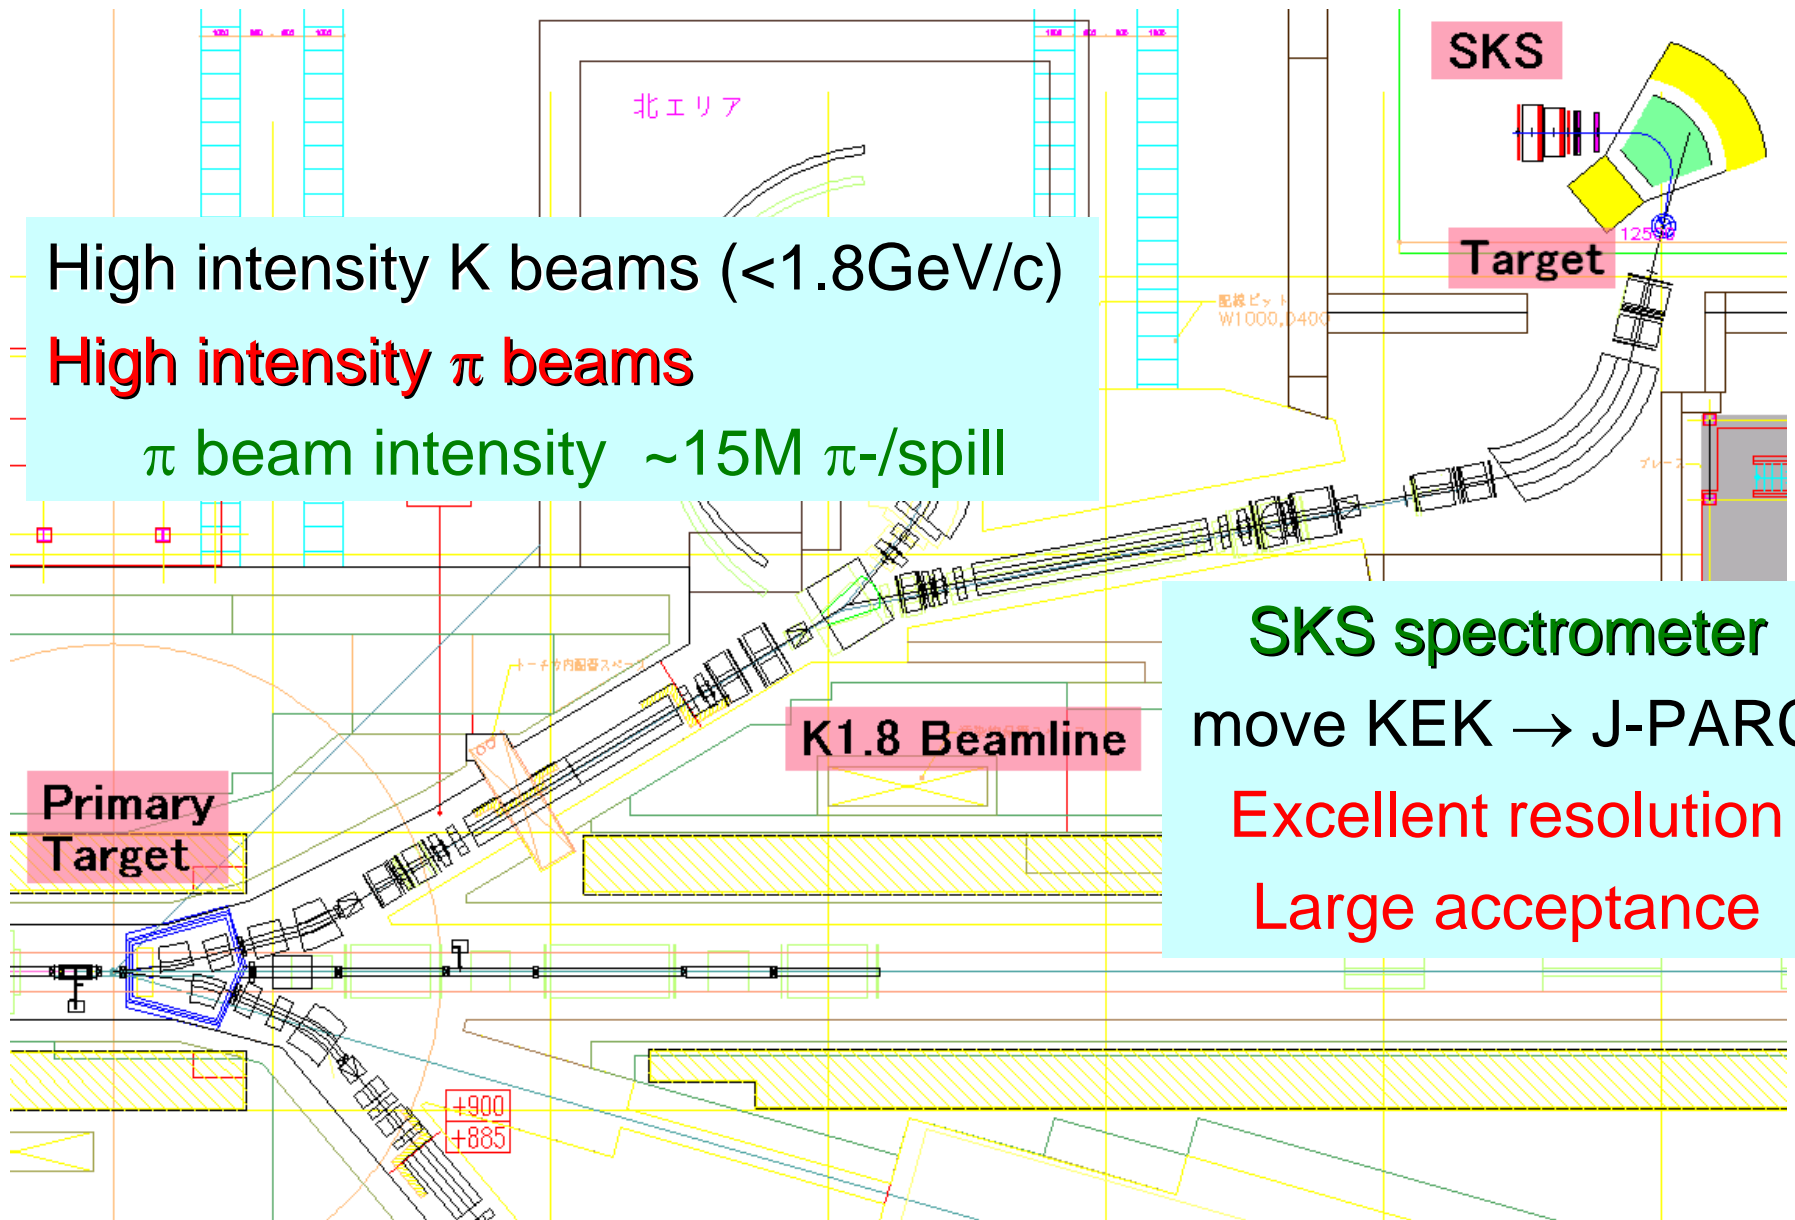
北エリア

SKS

Target

High intensity K beams (<1.8GeV/c)

High intensity $\pi$ beams

$\pi$ beam intensity ~15M $\pi$-/spill

配線ピット W1000,D400

1250

SKS spectrometer

move KEK $\rightarrow$ J-PARC

Excellent resolution

Large acceptance

K1.8 Beamline

Primary Target

+900

+885